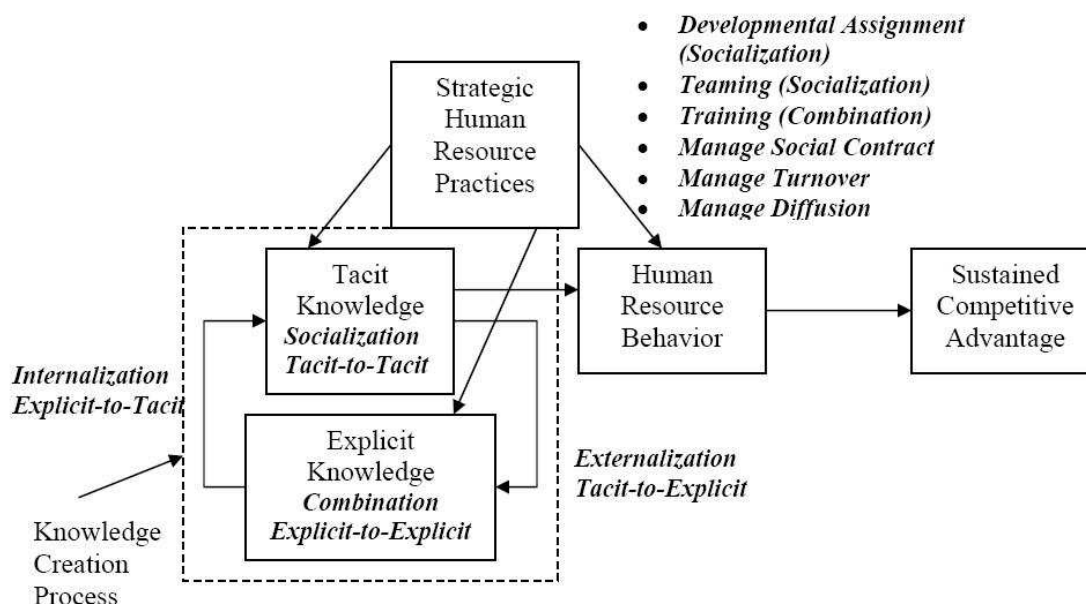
- *Developmental Assignment (Socialization)*
- *Teaming (Socialization)*
- *Training (Combination)*
- *Manage Social Contract*
- *Manage Turnover*
- *Manage Diffusion*

Strategic Human Resource Practices

Tacit Knowledge
*Socialization Tacit-to-Tacit*

Human Resource Behavior

Sustained Competitive Advantage

*Internalization Explicit-to-Tacit*

Explicit Knowledge
*Combination Explicit-to-Explicit*

*Externalization Tacit-to-Explicit*

Knowledge Creation Process